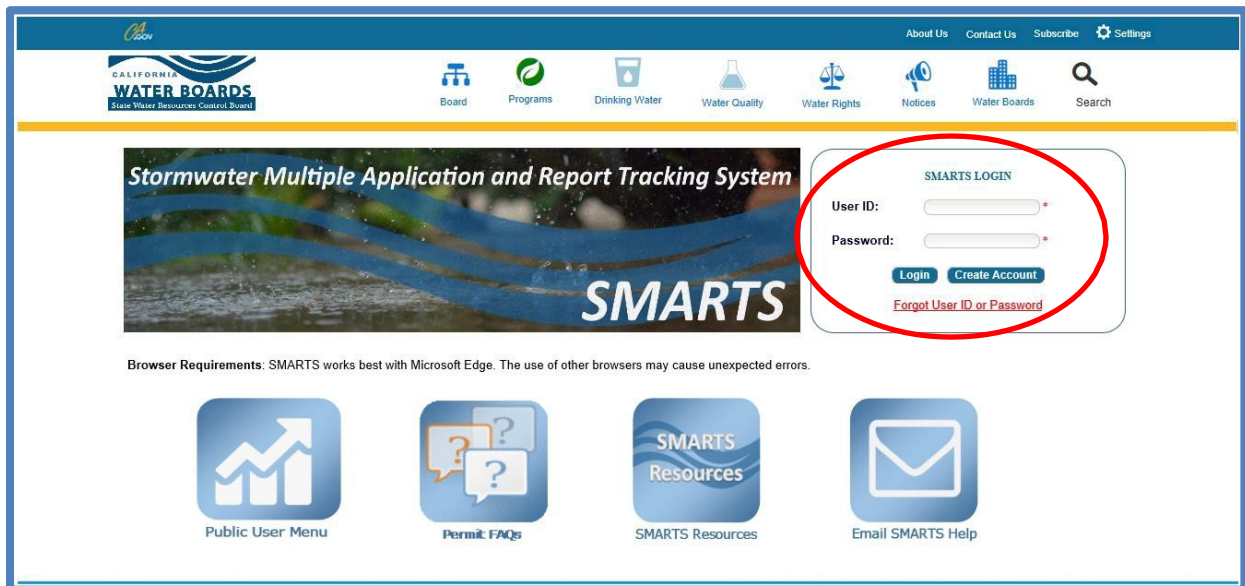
CA.GOV

About Us Contact Us Subscribe Settings

CALIFORNIA WATER BOARDS State Water Resources Control Board

Board Programs Drinking Water Water Quality Water Rights Notices Water Boards Search

Stormwater Multiple Application and Report Tracking System

SMARTS

SMARTS LOGIN

User ID: *

Password: *

Login Create Account

Forgot User ID or Password

**Browser Requirements**: SMARTS works best with Microsoft Edge. The use of other browsers may cause unexpected errors.

Public User Menu

Permit FAQs

SMARTS Resources

SMARTS Resources

Email SMARTS Help